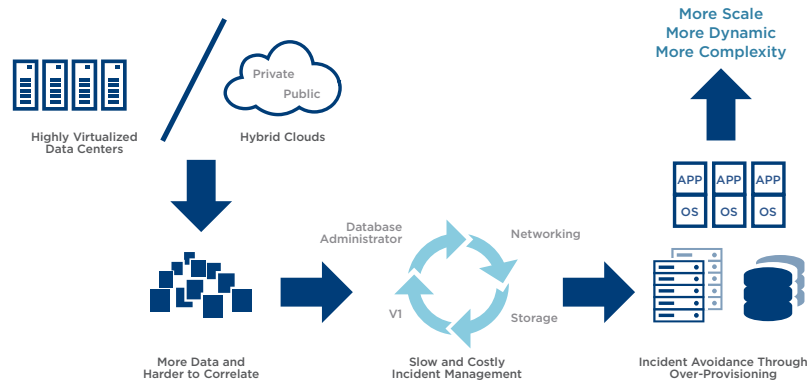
More Scale
More Dynamic
More Complexity

Private
Public

Highly Virtualized Data Centers

Hybrid Clouds

APP
OS
APP
OS
APP
OS

Database Administrator

Networking

V1

Storage

More Data and Harder to Correlate

Slow and Costly Incident Management

Incident Avoidance Through Over-Provisioning